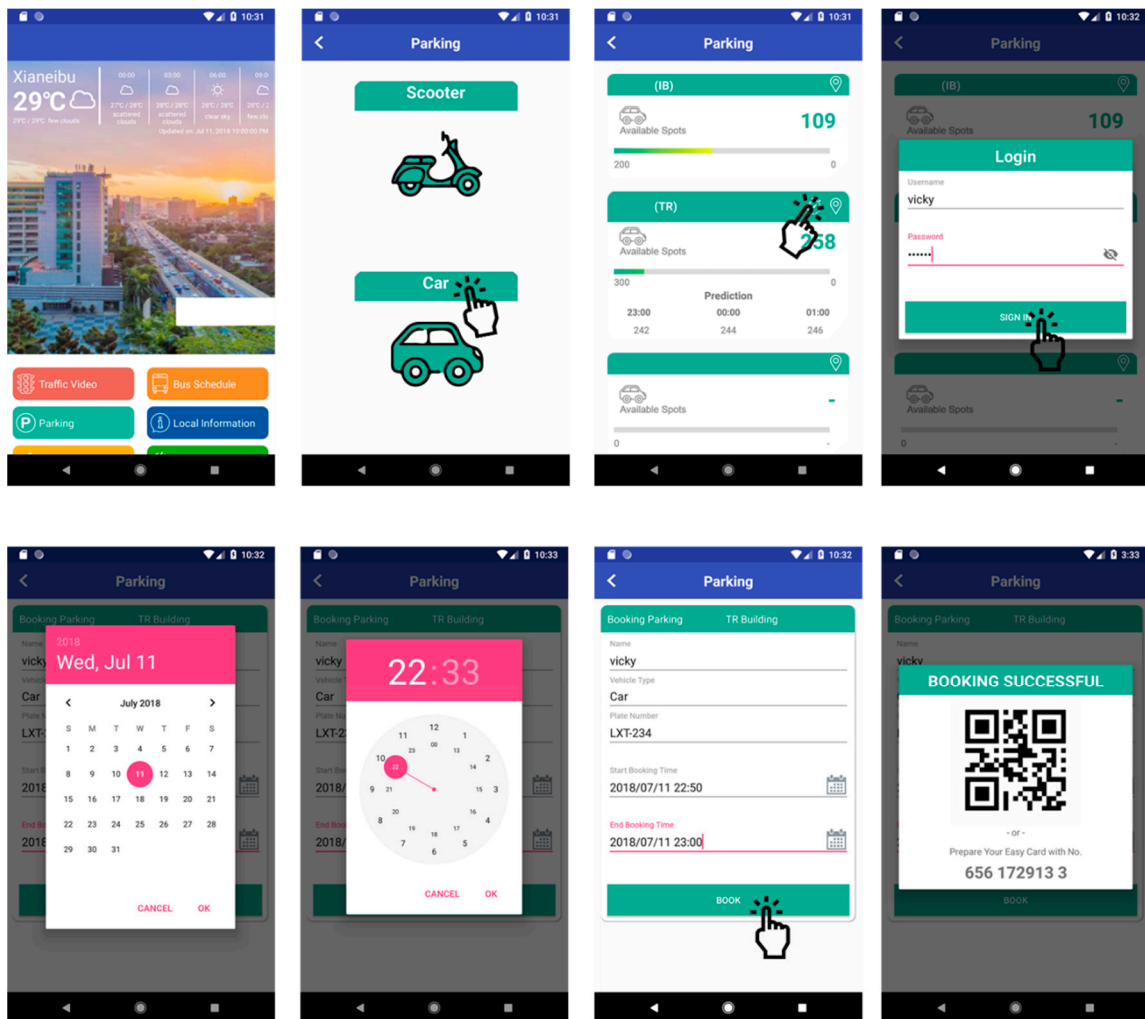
10:31

Xianeibu
29°C
29°C / 29°C few clouds

00:00
27°C / 28°C scattered clouds

03:00
28°C / 28°C scattered clouds

06:00
28°C / 28°C clear sky

09:0
few clo

Updated on: Jul 11, 2018 10:00:00 PM

Traffic Video
Bus Schedule
Parking
Local Information

10:31
Parking
Scooter
Car

10:31
Parking
(IB)
Available Spots
109
200
0
(TR)
Available Spots
258
300
0
Prediction
23:00
00:00
01:00
242
244
246
Available Spots
-
0
-

10:32
Parking
(IB)
Available Spots
109
Login
Username
vicky
Password
••••••|
SIGN IN
Available Spots
-
0
-

10:32
Parking
Booking Parking
TR Building
2018
Wed, Jul 11
July 2018
S M T W T F S
1 2 3 4 5 6 7
8 9 10 11 12 13 14
15 16 17 18 19 20 21
22 23 24 25 26 27 28
29 30 31
CANCEL
OK
vicky
Car
LXT-
2018
2018

10:33
Parking
Booking Parking
TR Building
22:33
12 1 2 3 4 5 6 7 8 9 10 11
00 13 14 15 16 17 18 19 20 21 22 23
CANCEL
OK
vicky
Car
LXT-2
2018/
2018/

10:32
Parking
Booking Parking
TR Building
Name
vicky
Vehicle Type
Car
Plate Number
LXT-234
Start Booking Time
2018/07/11 22:50
End Booking Time
2018/07/11 23:00
BOOK

3:33
Parking
Booking Parking
TR Building
Name
vicky
BOOKING SUCCESSFUL
- or -
Prepare Your Easy Card with No.
656 172913 3
BOOK